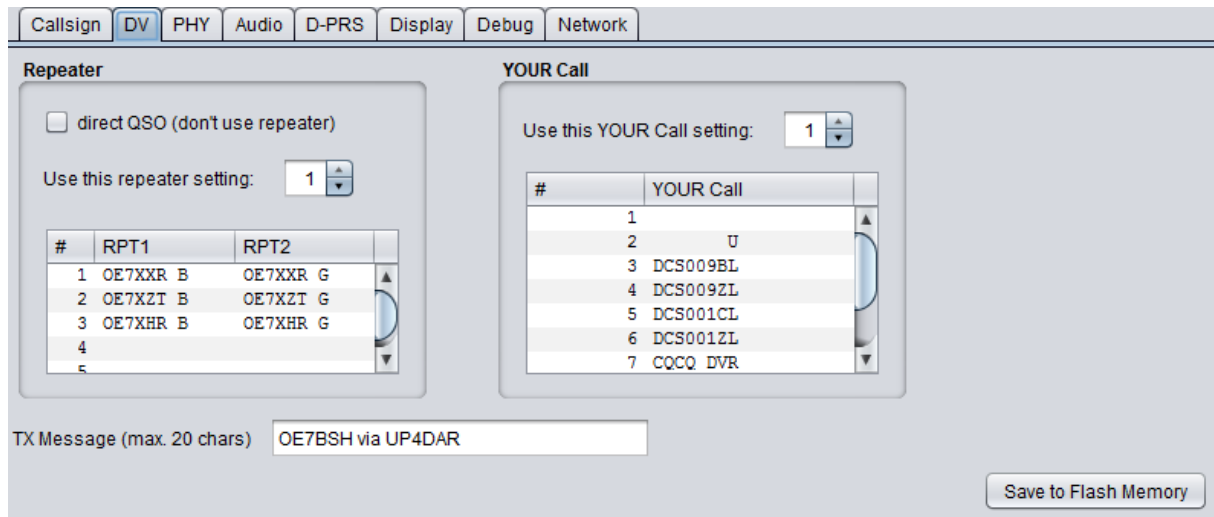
Callsign DV PHY Audio D-PRS Display Debug Network

Repeater

direct QSO (don't use repeater)

Use this repeater setting: 1

| # | RPT1 | RPT2 |
|---|---|---|
| 1 | OE7XXR B | OE7XXR G |
| 2 | OE7XZT B | OE7XZT G |
| 3 | OE7XHR B | OE7XHR G |
| 4 | | |
| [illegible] | | |

YOUR Call

Use this YOUR Call setting: 1

| # | YOUR Call |
|---|---|
| 1 | |
| 2 | U |
| 3 | DCS009BL |
| 4 | DCS009ZL |
| 5 | DCS001CL |
| 6 | DCS001ZL |
| 7 | CQCQ DVR |

TX Message (max. 20 chars) OE7BSH via UP4DAR

Save to Flash Memory